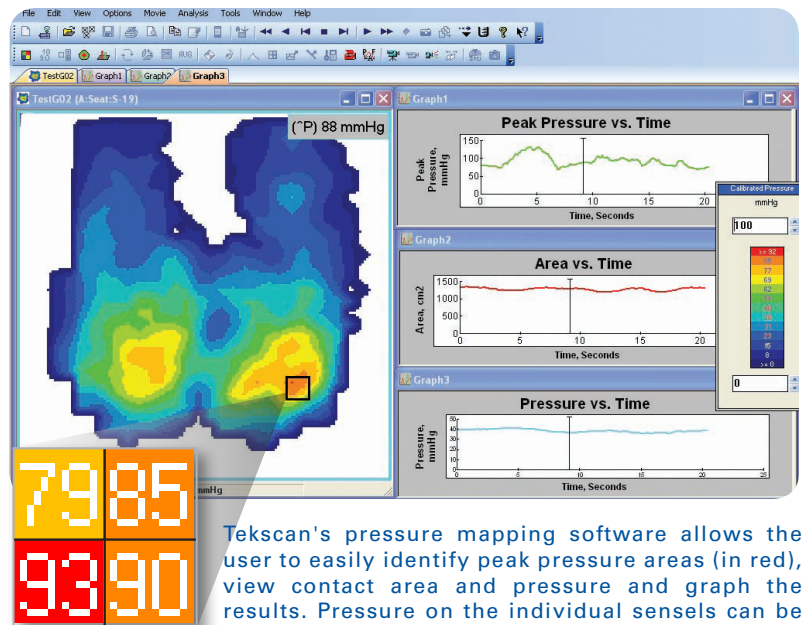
File Edit View Options Movie Analysis Tools Window Help

TestG02 Graph1 Graph2 Graph3

TestG02 (A:Seat:S-19)

(^P) 88 mmHg

mmHg

Graph1

Peak Pressure vs. Time

Peak Pressure, mmHg

150
100
50
0

0 5 10 15 20

Time, Seconds

Graph2

Area vs. Time

Area, cm2

1500
1000
500
0

0 5 10 15 20

Time, Seconds

Graph3

Pressure vs. Time

Pressure, mmHg

50
40
30
20
10
0

0 5 10 15 20 25

Time, Seconds

Calibrated Pressure

mmHg

100

>= 92
85
77
69
62
54
46
38
31
23
15
8
>= 0

0

79 85
93 90

Tekscan's pressure mapping software allows the user to easily identify peak pressure areas (in red), view contact area and pressure and graph the results. Pressure on the individual sensels can be